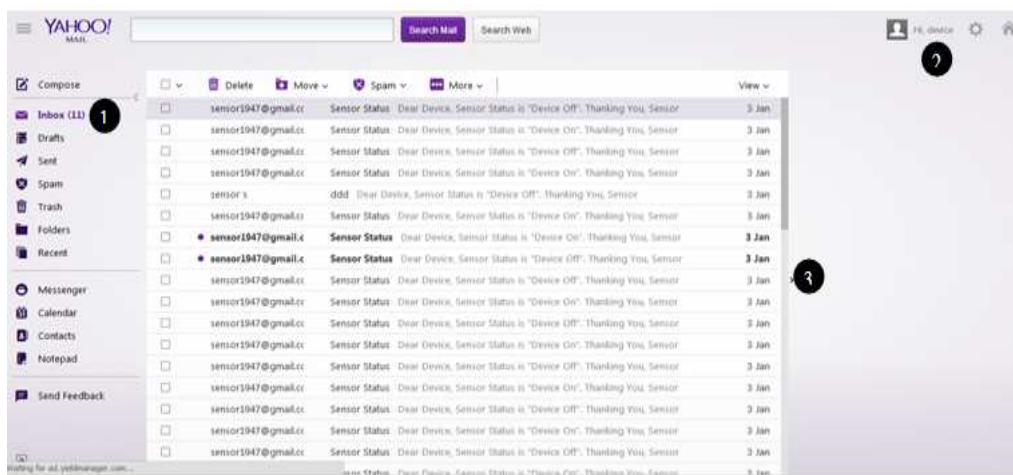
YAHOO! MAIL

Search Mail Search Web

Hi, device

2

Compose

Inbox (11) 1

Drafts

Sent

Spam

Trash

Folders

Recent

Messenger

Calendar

Contacts

Notepad

Send Feedback

Delete Move Spam More View

| | | | |
|---|---|---|---|
| sensor1947@gmail.cc | Sensor Status | Dear Device, Sensor Status is "Device Off". Thanking You, Sensor | 3 Jan |
| sensor1947@gmail.cc | Sensor Status | Dear Device, Sensor Status is "Device On". Thanking You, Sensor | 3 Jan |
| sensor1947@gmail.cc | Sensor Status | Dear Device, Sensor Status is "Device Off". Thanking You, Sensor | 3 Jan |
| sensor1947@gmail.cc | Sensor Status | Dear Device, Sensor Status is "Device On". Thanking You, Sensor | 3 Jan |
| sensor's | ddd | Dear Device, Sensor Status is "Device Off". Thanking You, Sensor | 3 Jan |
| sensor1947@gmail.cc | Sensor Status | Dear Device, Sensor Status is "Device On". Thanking You, Sensor | 3 Jan |
| sensor1947@gmail.c | Sensor Status | Dear Device, Sensor Status is "Device On". Thanking You, Sensor | 3 Jan |
| sensor1947@gmail.c | Sensor Status | Dear Device, Sensor Status is "Device Off". Thanking You, Sensor | 3 Jan |
| sensor1947@gmail.cc | Sensor Status | Dear Device, Sensor Status is "Device Off". Thanking You, Sensor | 3 Jan |
| sensor1947@gmail.cc | Sensor Status | Dear Device, Sensor Status is "Device On". Thanking You, Sensor | 3 Jan |
| sensor1947@gmail.cc | Sensor Status | Dear Device, Sensor Status is "Device Off". Thanking You, Sensor | 3 Jan |
| sensor1947@gmail.cc | Sensor Status | Dear Device, Sensor Status is "Device On". Thanking You, Sensor | 3 Jan |
| sensor1947@gmail.cc | Sensor Status | Dear Device, Sensor Status is "Device Off". Thanking You, Sensor | 3 Jan |
| sensor1947@gmail.cc | Sensor Status | Dear Device, Sensor Status is "Device On". Thanking You, Sensor | 3 Jan |
| sensor1947@gmail.cc | Sensor Status | Dear Device, Sensor Status is "Device Off". Thanking You, Sensor | 3 Jan |
| sensor1947@gmail.cc | Sensor Status | Dear Device, Sensor Status is "Device On". Thanking You, Sensor | 3 Jan |
| sensor1947@gmail.cc | Sensor Status | Dear Device, Sensor Status is "Device Off". Thanking You, Sensor | 3 Jan |
| | Sensor Status | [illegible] | 3 Jan |

3

Waiting for ad.yieldmanager.com...